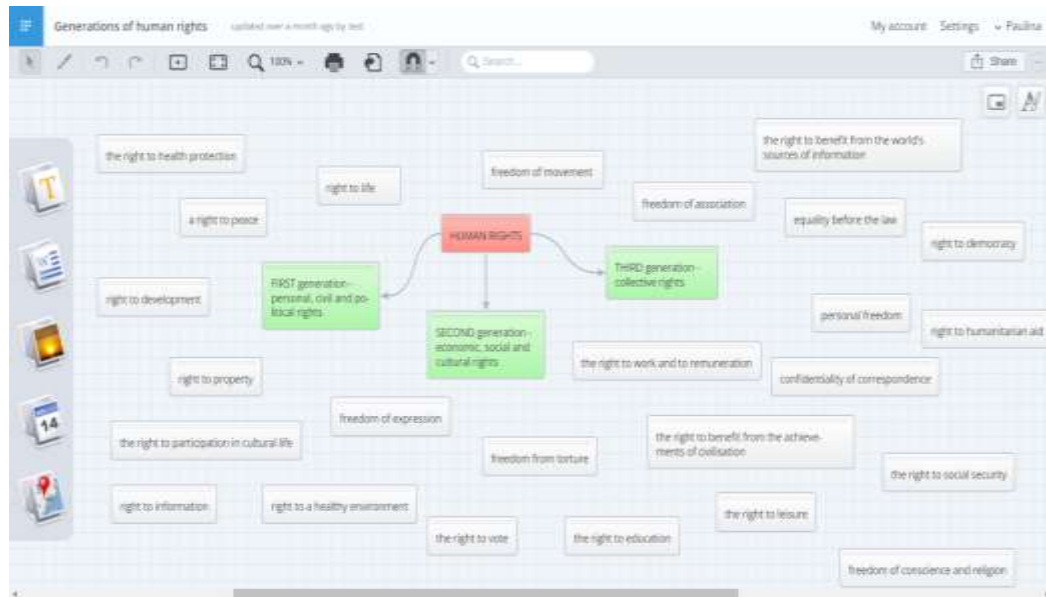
Generations of human rights   updated over a month ago by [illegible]

My account   Settings   Paulina

100%

Search...

Share

14

the right to health protection

right to life

freedom of movement

the right to benefit from the world's sources of information

a right to peace

freedom of association

equality before the law

HUMAN RIGHTS

right to democracy

FIRST generation - personal, civil and political rights

THIRD generation - collective rights

right to development

SECOND generation - economic, social and cultural rights

personal freedom

right to humanitarian aid

the right to work and to remuneration

right to property

confidentiality of correspondence

freedom of expression

the right to benefit from the achievements of civilisation

the right to participation in cultural life

freedom from torture

the right to social security

right to information

right to a healthy environment

the right to leisure

the right to vote

the right to education

freedom of conscience and religion